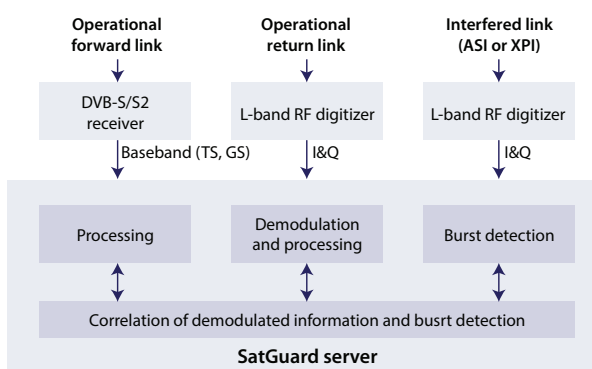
Operational forward link

Operational return link

Interfered link (ASI or XPI)

DVB-S/S2 receiver

L-band RF digitizer

L-band RF digitizer

Baseband (TS, GS)

I&Q

I&Q

Processing

Demodulation and processing

Burst detection

Correlation of demodulated information and busrt detection

SatGuard server